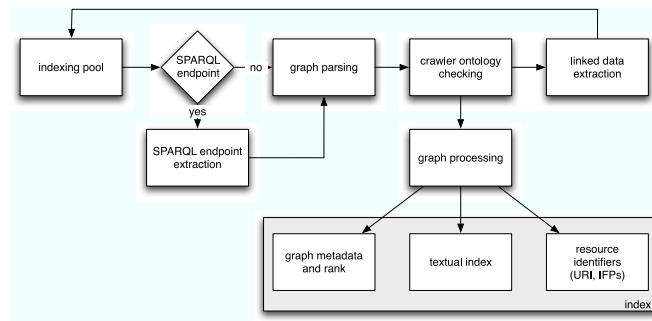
indexing pool

SPARQL endpoint

no

yes

graph parsing

crawler ontology checking

linked data extraction

SPARQL endpoint extraction

graph processing

graph metadata and rank

textual index

resource identifiers (URI, IFPs)

index